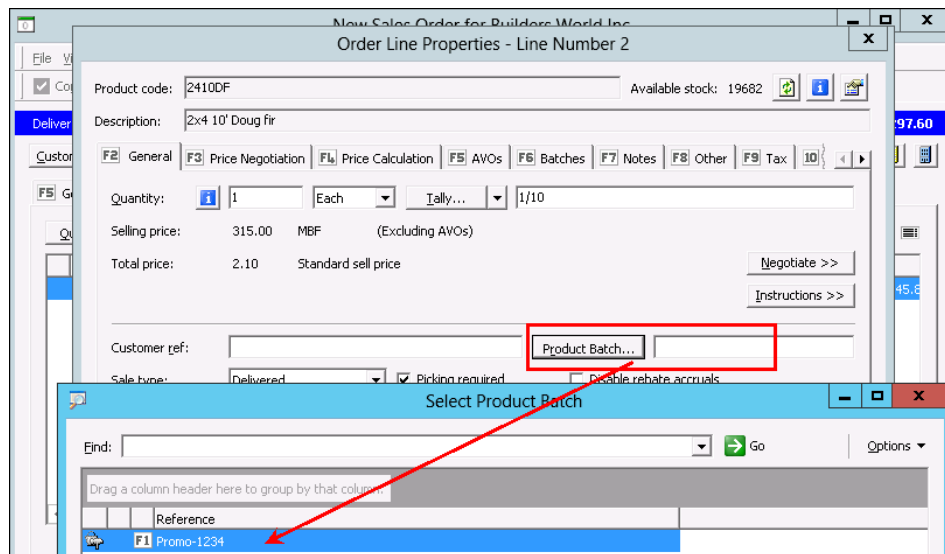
New Sales Order for Builders World Inc

File Vi

Co

Deliver

Custom

F5 Ge

Qu

297.60

45.8

Order Line Properties - Line Number 2

Product code: 2410DF

Available stock: 19682

Description: 2x4 10' Doug fir

F2 General | F3 Price Negotiation | F4 Price Calculation | F5 AVOs | F6 Batches | F7 Notes | F8 Other | F9 Tax | 10

Quantity: 1 Each Tally... 1/10

Selling price: 315.00 MBF (Excluding AVOs)

Total price: 2.10 Standard sell price

Negotiate >>

Instructions >>

Customer ref:

Product Batch...

Sale type: Delivered

Picking required

Disable rebate accruals

Select Product Batch

Find:

Go

Options

Drag a column header here to group by that column.

Reference

F1 Promo-1234